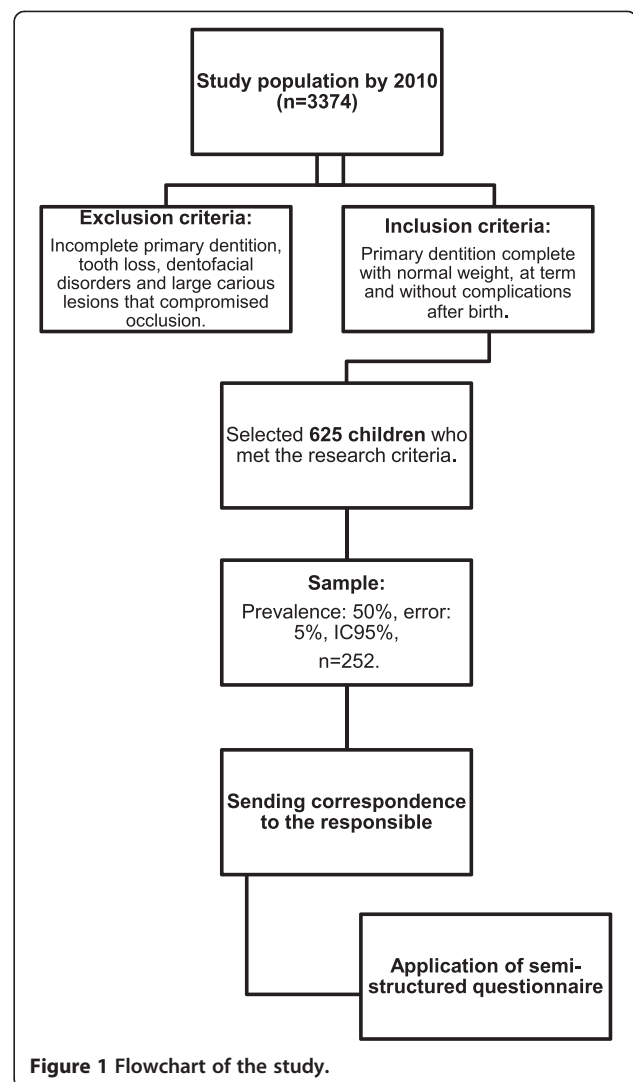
Study population by 2010 (n=3374)

Exclusion criteria:
Incomplete primary dentition, tooth loss, dentofacial disorders and large carious lesions that compromised occlusion.

Inclusion criteria:
Primary dentition complete with normal weight, at term and without complications after birth.

Selected 625 children who met the research criteria.

Sample:
Prevalence: 50%, error: 5%, IC95%, n=252.

Sending correspondence to the responsible

Application of semi-structured questionnaire

Figure 1 Flowchart of the study.